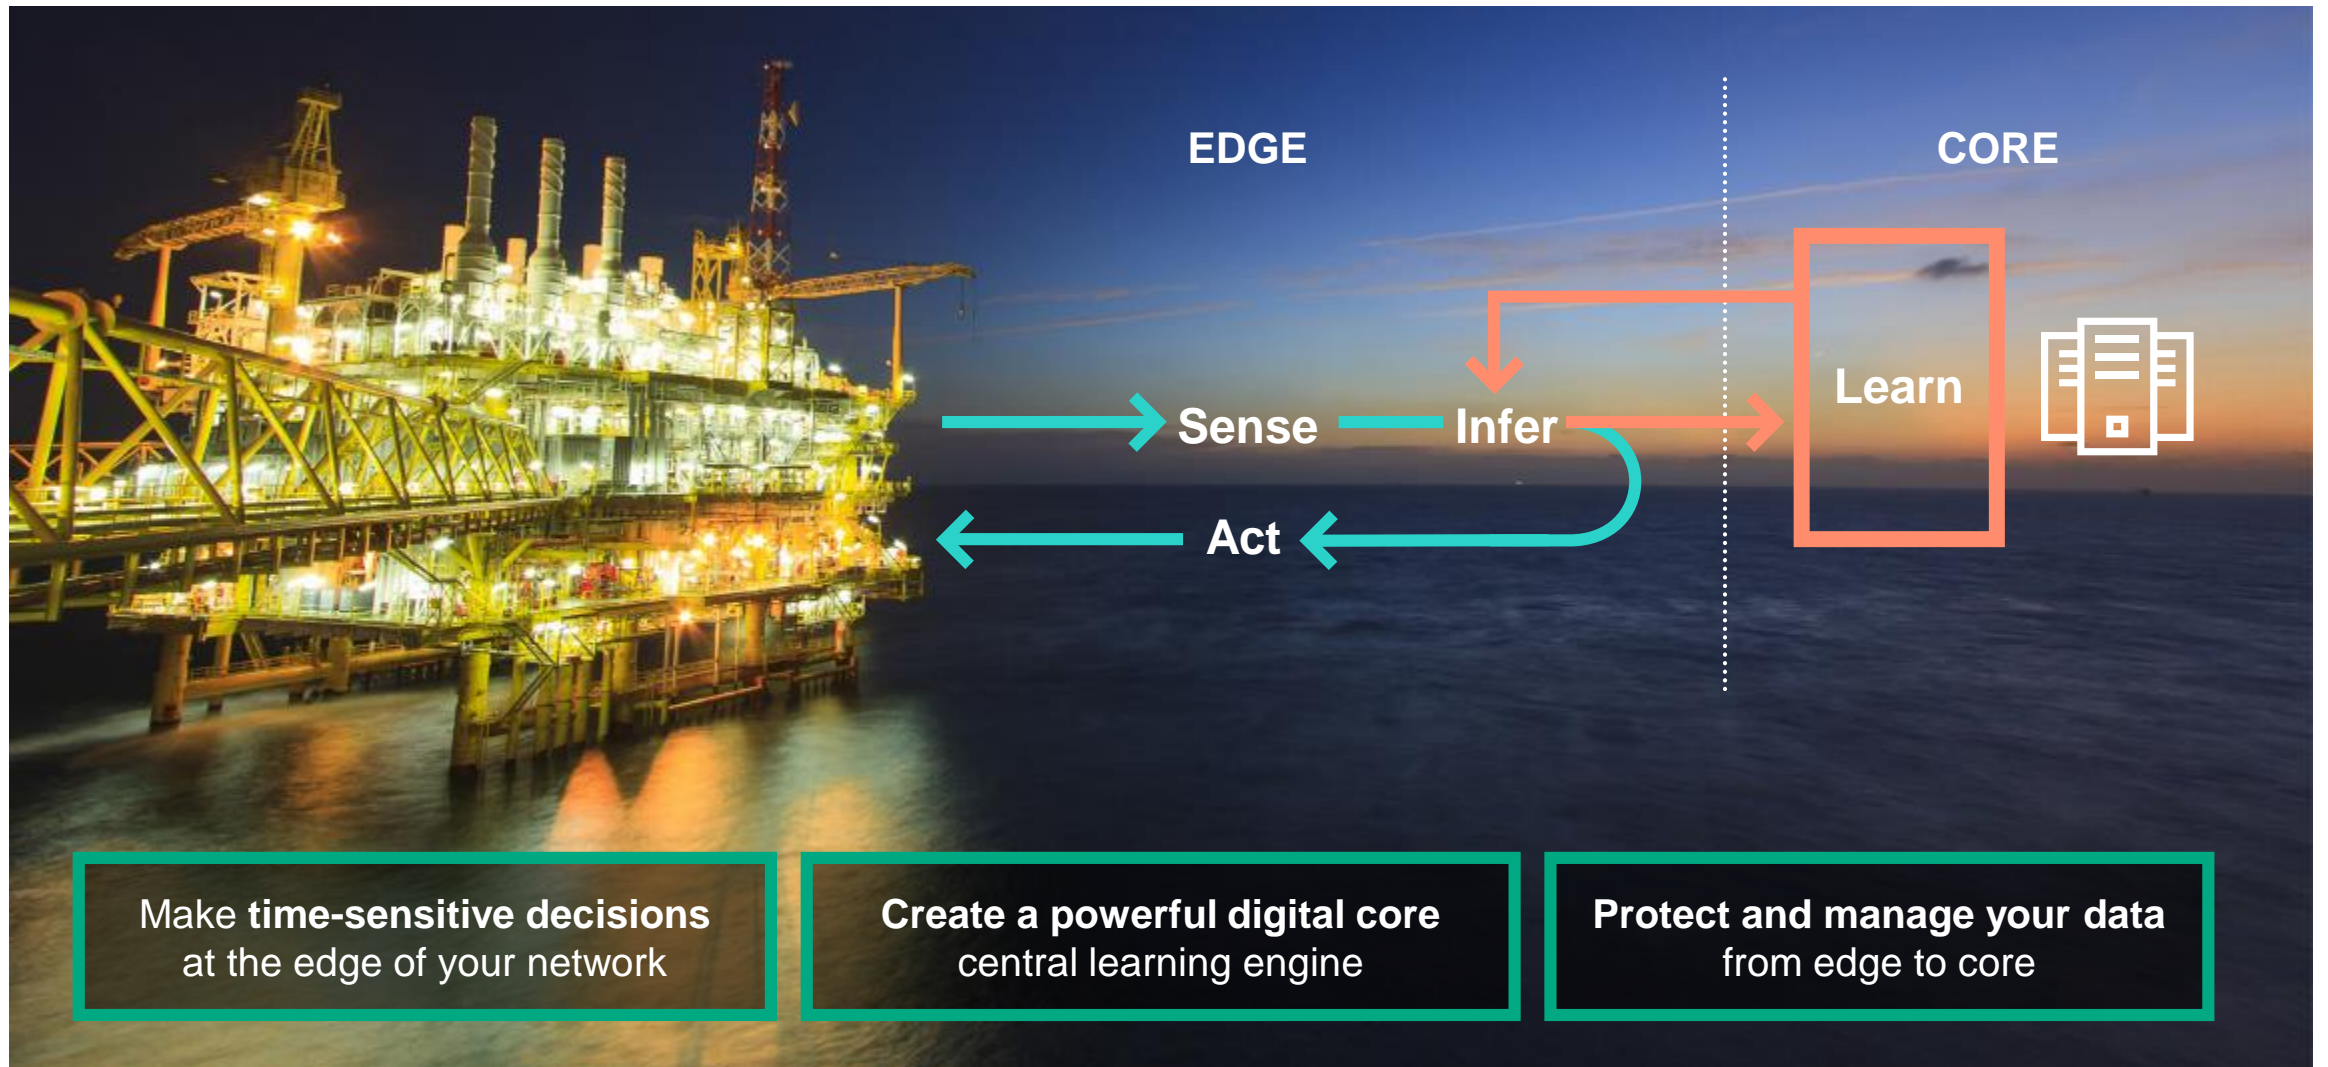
EDGE

CORE

Sense

Infer

Learn

Act

Make **time-sensitive decisions** at the edge of your network

**Create a powerful digital core** central learning engine

**Protect and manage your data** from edge to core